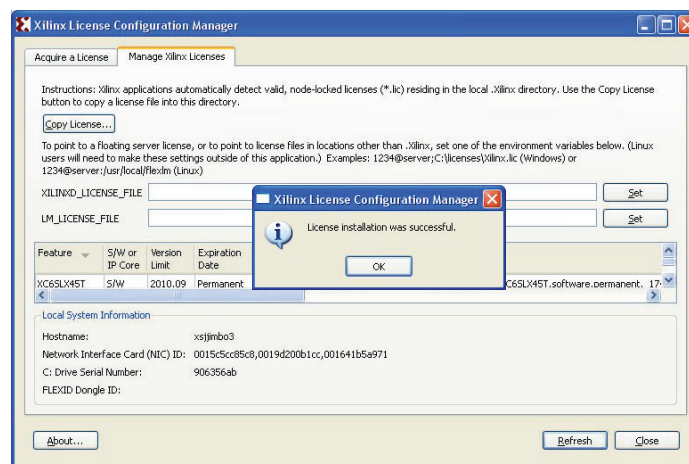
Xilinx License Configuration Manager

Acquire a License | Manage Xilinx Licenses

Instructions: Xilinx applications automatically detect valid, node-locked licenses (*.lic) residing in the local .Xilinx directory. Use the Copy License button to copy a license file into this directory.

Copy License...

To point to a floating server license, or to point to license files in locations other than .Xilinx, set one of the environment variables below. (Linux users will need to make these settings outside of this application.) Examples: 1234@server;C:\licenses\Xilinx.lic (Windows) or 1234@server:/usr/local/flexlm (Linux)

XILINXD_LICENSE_FILE | Set

LM_LICENSE_FILE | Set

| Feature | S/W or IP Core | Version Limit | Expiration Date | |
|---|---|---|---|---|
| XC6SLX45T | S/W | 2010.09 | Permanent | C6SLX45T.software.permanent. 17 |

Xilinx License Configuration Manager

License installation was successful.

OK

Local System Information

Hostname: xsjjimbo3

Network Interface Card (NIC) ID: 0015c5cc85c8,0019d200b1cc,001641b5a971

C: Drive Serial Number: 906356ab

FLEXID Dongle ID:

About... | Refresh | Close